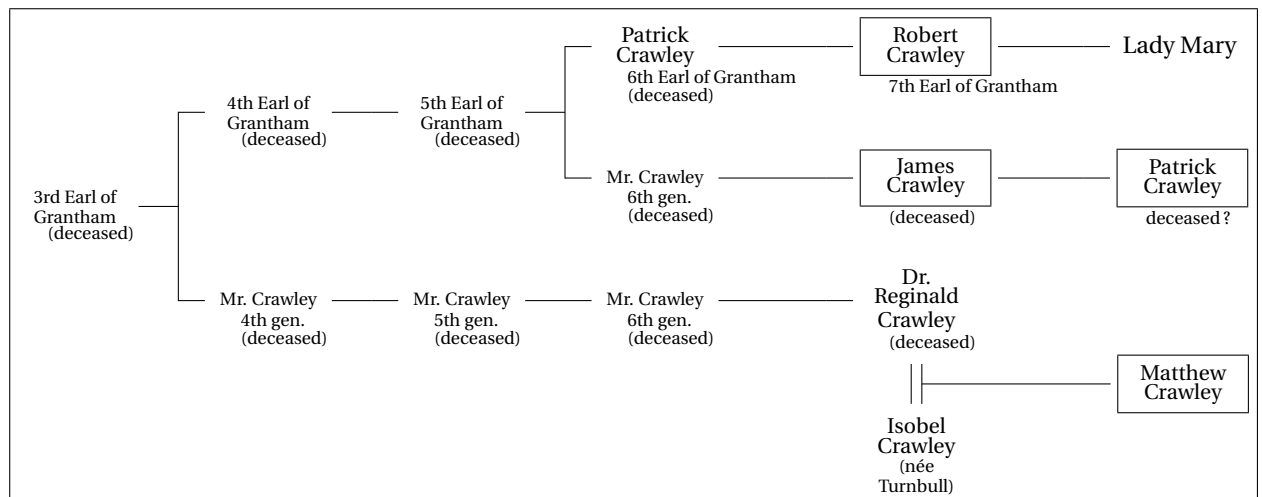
3rd Earl of Grantham (deceased)

4th Earl of Grantham (deceased)

5th Earl of Grantham (deceased)

Patrick Crawley 6th Earl of Grantham (deceased)

Robert Crawley 7th Earl of Grantham

Lady Mary

Mr. Crawley 6th gen. (deceased)

James Crawley (deceased)

Patrick Crawley deceased ?

Mr. Crawley 4th gen. (deceased)

Mr. Crawley 5th gen. (deceased)

Mr. Crawley 6th gen. (deceased)

Dr. Reginald Crawley (deceased)

Matthew Crawley

Isobel Crawley (née Turnbull)